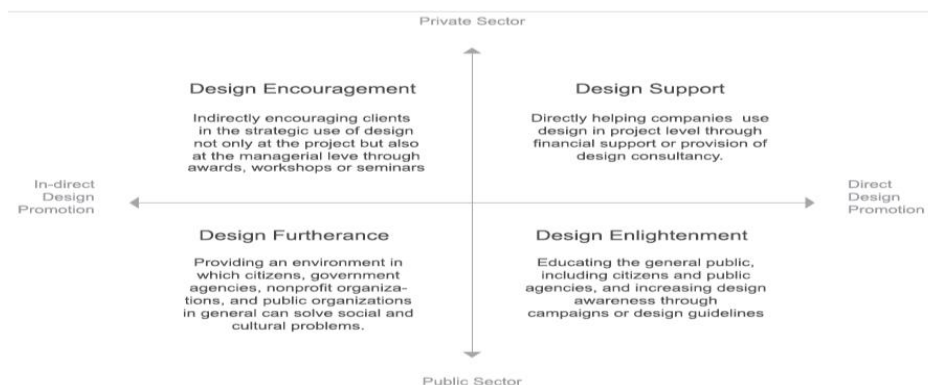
Private Sector

Design Encouragement

Indirectly encouraging clients in the strategic use of design not only at the project but also at the managerial leve through awards, workshops or seminars

Design Support

Directly helping companies use design in project level through financial support or provision of design consultancy.

In-direct Design Promotion

Direct Design Promotion

Design Furtherance

Providing an environment in which citizens, government agencies, nonprofit organizations, and public organizations in general can solve social and cultural problems.

Design Enlightenment

Educating the general public, including citizens and public agencies, and increasing design awareness through campaigns or design guidelines

Public Sector